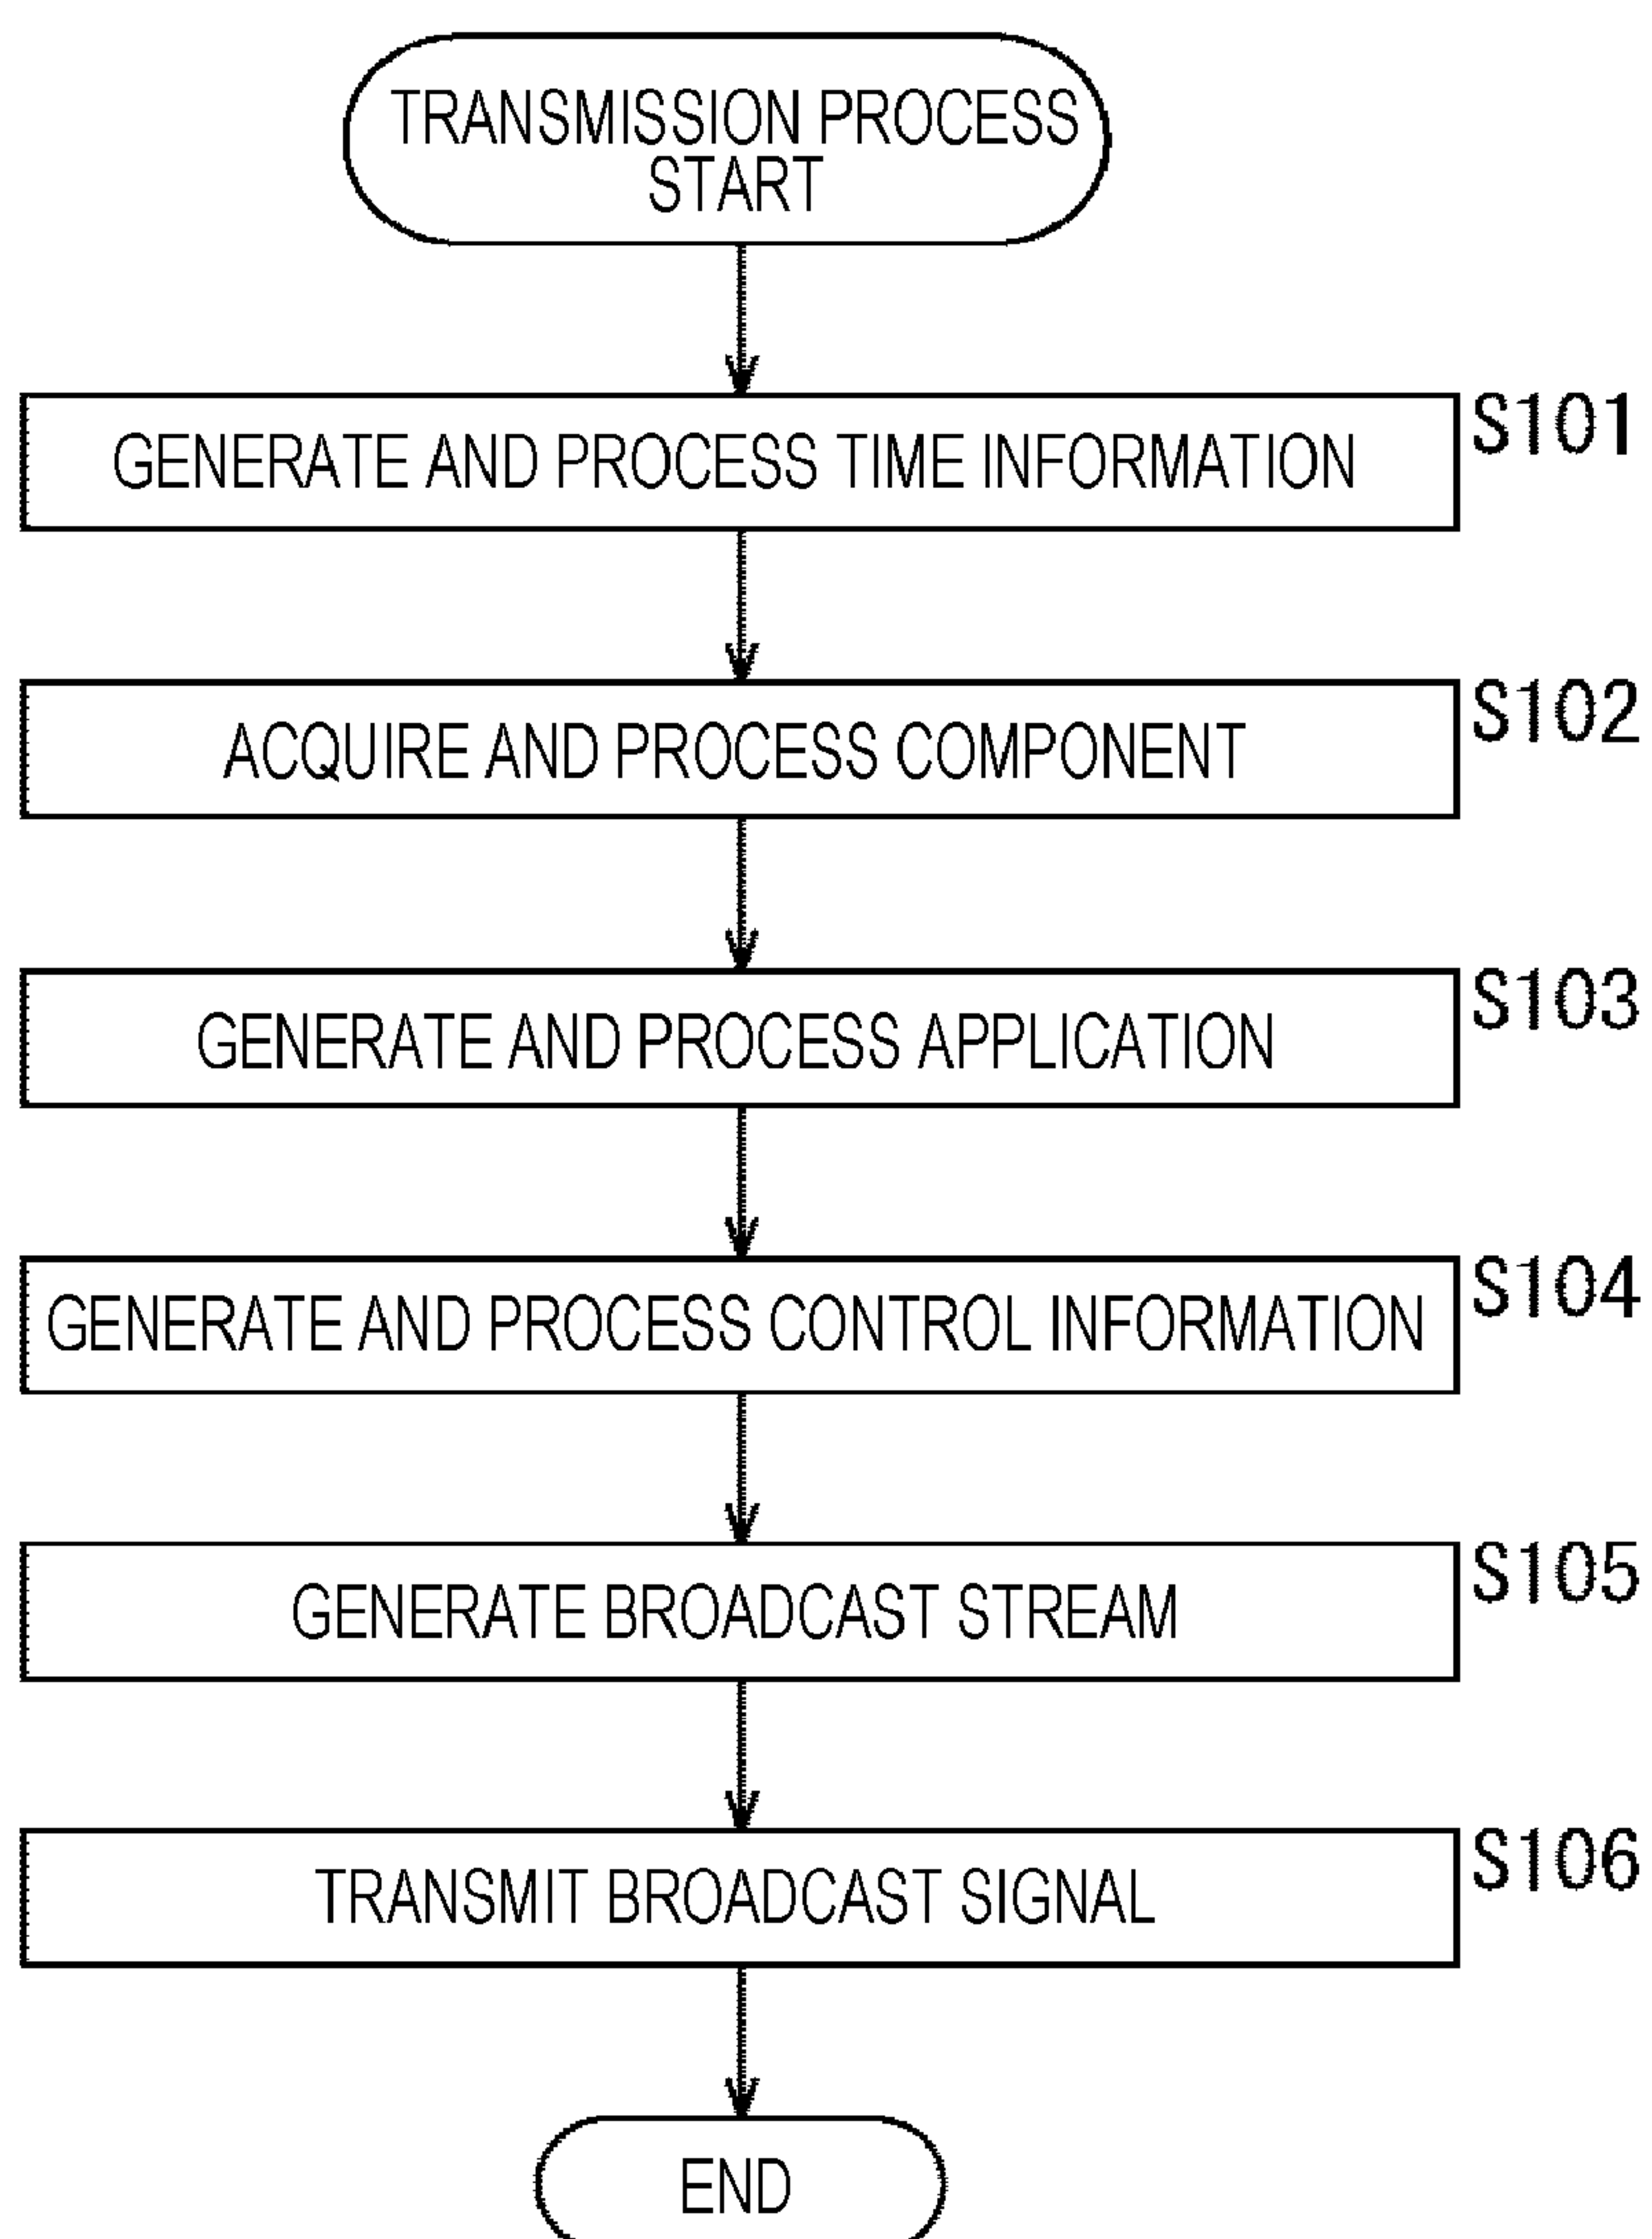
TRANSMISSION PROCESS START

GENERATE AND PROCESS TIME INFORMATION

S101

ACQUIRE AND PROCESS COMPONENT

S102

GENERATE AND PROCESS APPLICATION

S103

GENERATE AND PROCESS CONTROL INFORMATION

S104

GENERATE BROADCAST STREAM

S105

TRANSMIT BROADCAST SIGNAL

S106

END